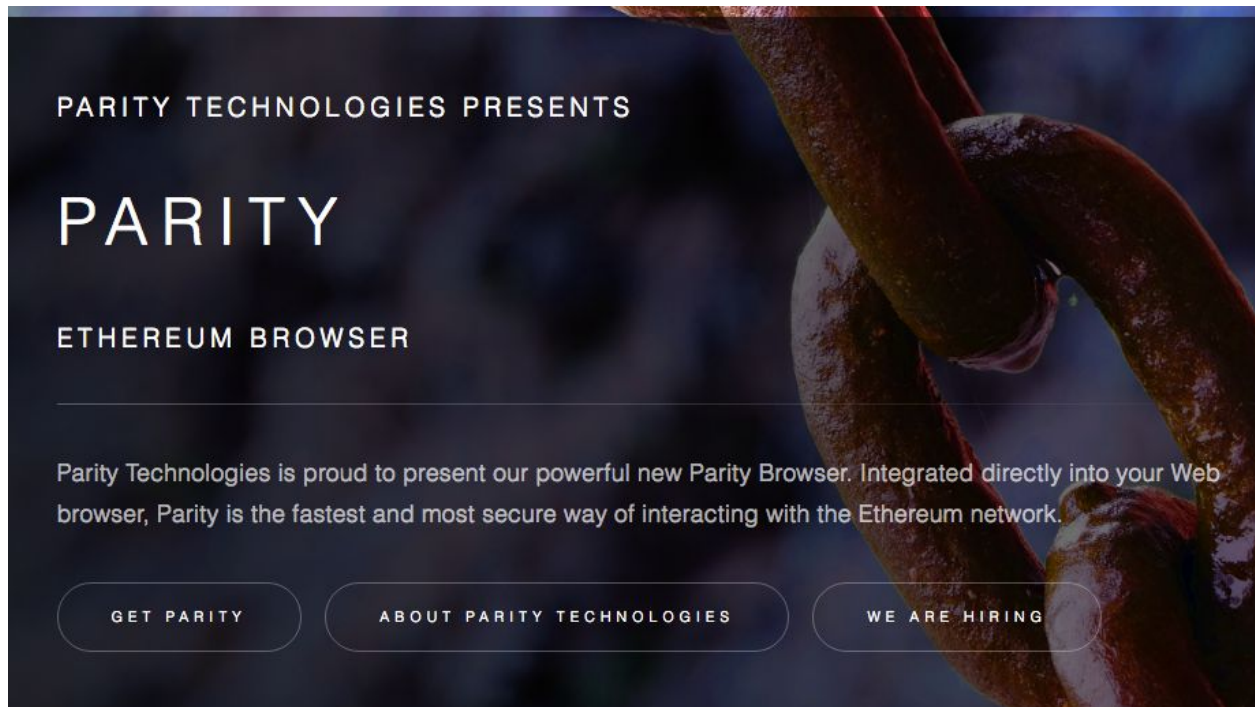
PARITY TECHNOLOGIES PRESENTS

PARITY

ETHEREUM BROWSER

Parity Technologies is proud to present our powerful new Parity Browser. Integrated directly into your Web browser, Parity is the fastest and most secure way of interacting with the Ethereum network.

GET PARITY

ABOUT PARITY TECHNOLOGIES

WE ARE HIRING